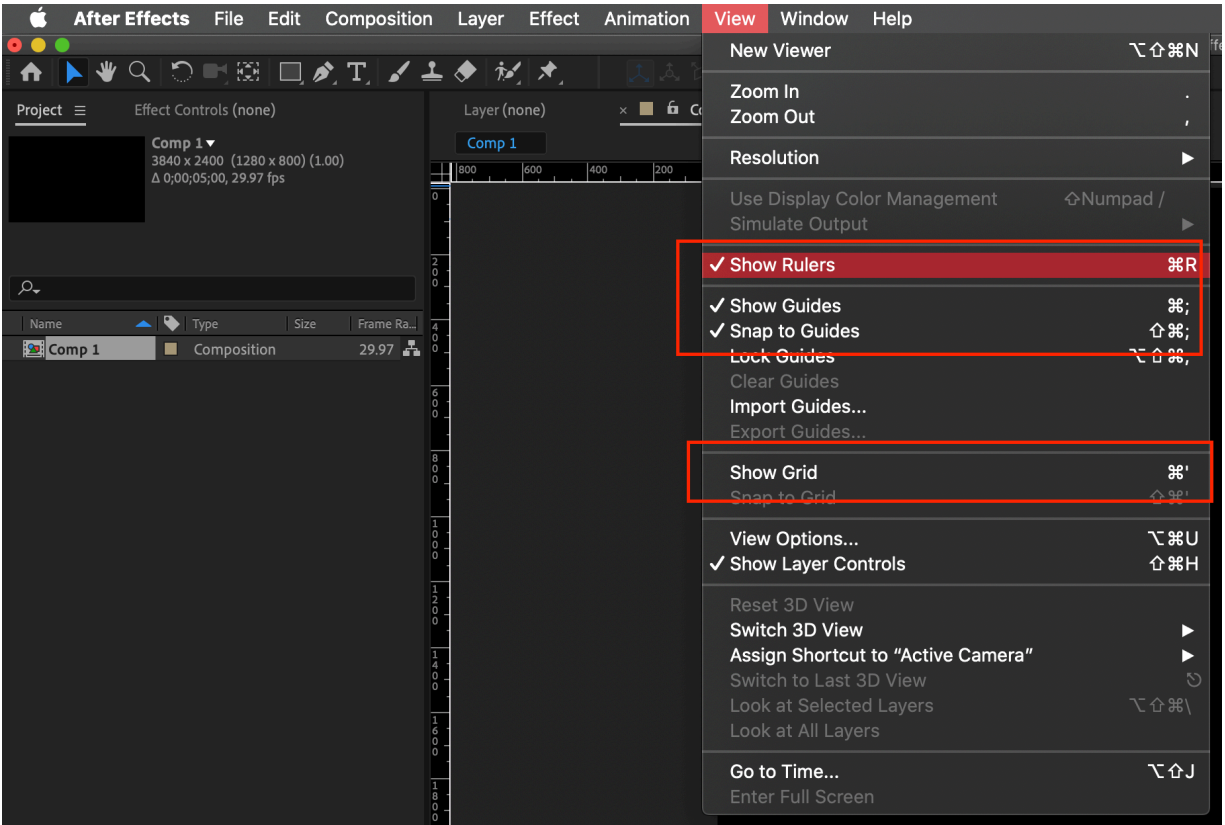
After Effects File Edit Composition Layer Effect Animation View Window Help

Project ≡ Effect Controls (none)

Comp 1 ▾
3840 x 2400 (1280 x 800) (1.00)
Δ 0;00;05;00, 29.97 fps

| Name | Type | Size | Frame Ra... |
|---|---|---|---|
| Comp 1 | Composition | | 29.97 |

Layer (none)
Comp 1

800 600 400 200

0 200 400 600 800 1000 1200 1400 1600 1800

New Viewer ⌥⇧⌘N
Zoom In .
Zoom Out ,
Resolution ▶
Use Display Color Management ⇧Numpad /
Simulate Output ▶
✓ Show Rulers ⌘R
✓ Show Guides ⌘;
✓ Snap to Guides ⇧⌘;
Lock Guides ⌥⇧⌘;
Clear Guides
Import Guides...
Export Guides...
Show Grid ⌘'
Snap to Grid ⇧⌘'
View Options... ⌥⌘U
✓ Show Layer Controls ⇧⌘H
Reset 3D View
Switch 3D View ▶
Assign Shortcut to “Active Camera” ▶
Switch to Last 3D View
Look at Selected Layers ⌥⇧⌘\
Look at All Layers
Go to Time... ⌥⇧J
Enter Full Screen